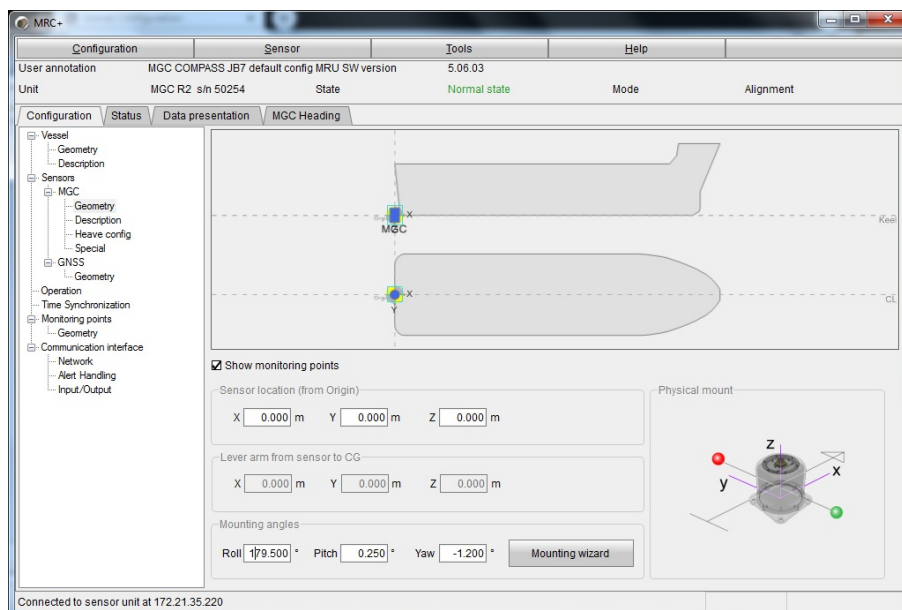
MRC+

Configuration | Sensor | Tools | Help

User annotation MGC COMPASS JB7 default config MRU SW version 5.06.03
Unit MGC R2 s/n 50254 State Normal state Mode Alignment

Configuration | Status | Data presentation | MGC Heading

Vessel
Geometry
Description
Sensors
MGC
Geometry
Description
Heave config
Special
GNSS
Geometry
Operation
Time Synchronization
Monitoring points
Geometry
Communication interface
Network
Alert Handling
Input/Output

X
MGC
Keel
X
Y
CL

Show monitoring points

Sensor location (from Origin)
X 0.000 m Y 0.000 m Z 0.000 m

Lever arm from sensor to CG
X 0.000 m Y 0.000 m Z 0.000 m

Mounting angles
Roll 179.500 ° Pitch 0.250 ° Yaw -1.200 ° Mounting wizard

Physical mount
z
y
x

Connected to sensor unit at 172.21.35.220